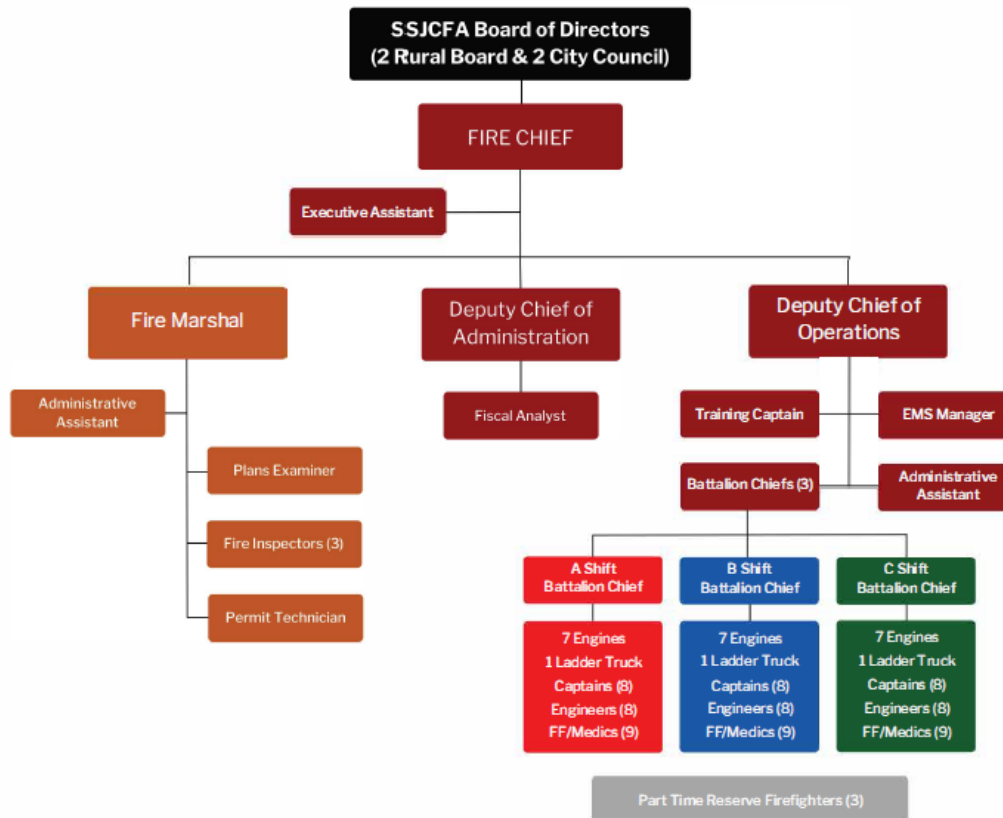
SSJCFA Board of Directors
(2 Rural Board & 2 City Council)

FIRE CHIEF

Executive Assistant

Fire Marshal

Administrative Assistant

Plans Examiner

Fire Inspectors (3)

Permit Technician

Deputy Chief of Administration

Fiscal Analyst

Deputy Chief of Operations

Training Captain

EMS Manager

Battalion Chiefs (3)

Administrative Assistant

A Shift Battalion Chief

7 Engines
1 Ladder Truck
Captains (8)
Engineers (8)
FF/Medics (9)

B Shift Battalion Chief

7 Engines
1 Ladder Truck
Captains (8)
Engineers (8)
FF/Medics (9)

C Shift Battalion Chief

7 Engines
1 Ladder Truck
Captains (8)
Engineers (8)
FF/Medics (9)

Part Time Reserve Firefighters (3)